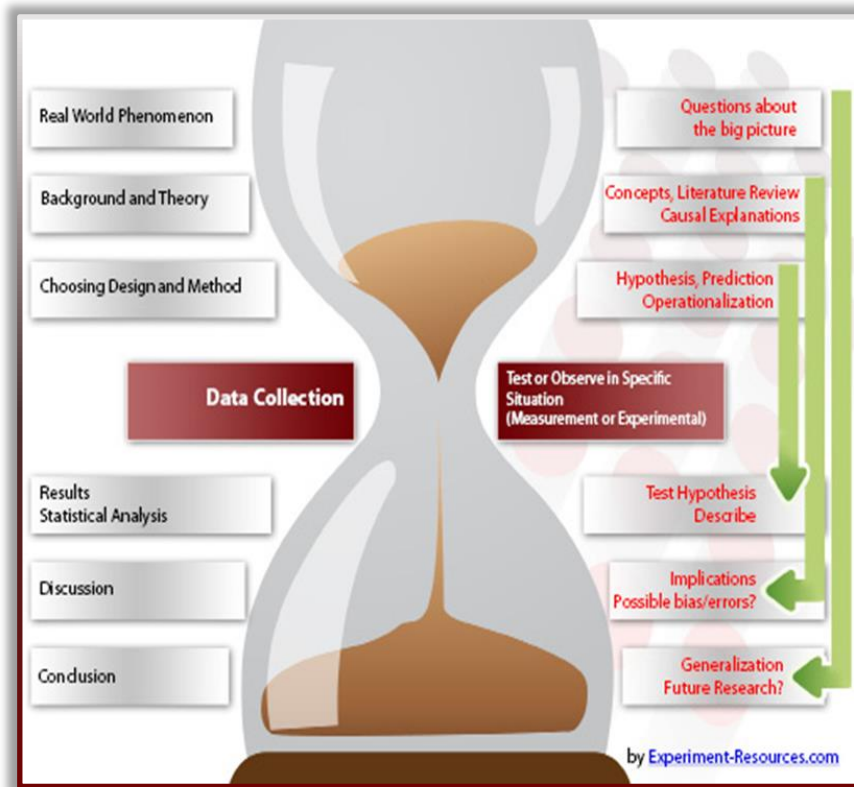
Real World Phenomenon

Questions about the big picture

Background and Theory

Concepts, Literature Review Causal Explanations

Choosing Design and Method

Hypothesis, Prediction Operationalization

Data Collection

Test or Observe in Specific Situation (Measurement or Experimental)

Results Statistical Analysis

Test Hypothesis Describe

Discussion

Implications Possible bias/errors?

Conclusion

Generalization Future Research?

by Experiment-Resources.com